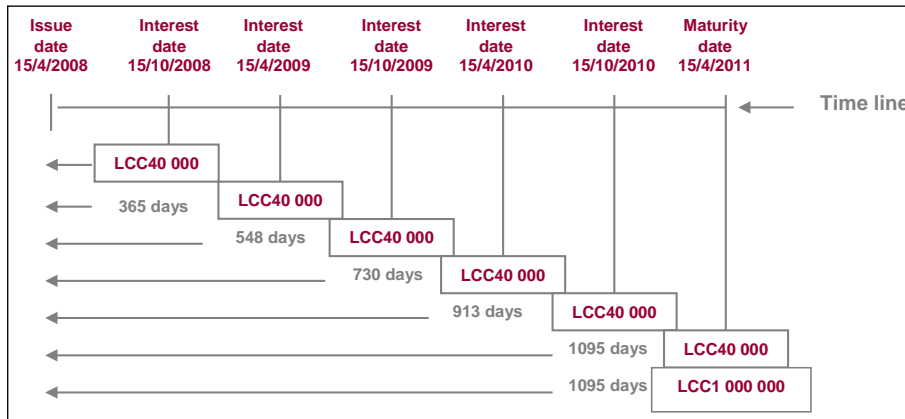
Issue date 15/4/2008

Interest date 15/10/2008

Interest date 15/4/2009

Interest date 15/10/2009

Interest date 15/4/2010

Interest date 15/10/2010

Maturity date 15/4/2011

Time line

LCC40 000

365 days

LCC40 000

548 days

LCC40 000

730 days

LCC40 000

913 days

LCC40 000

1095 days

LCC40 000

1095 days

LCC1 000 000